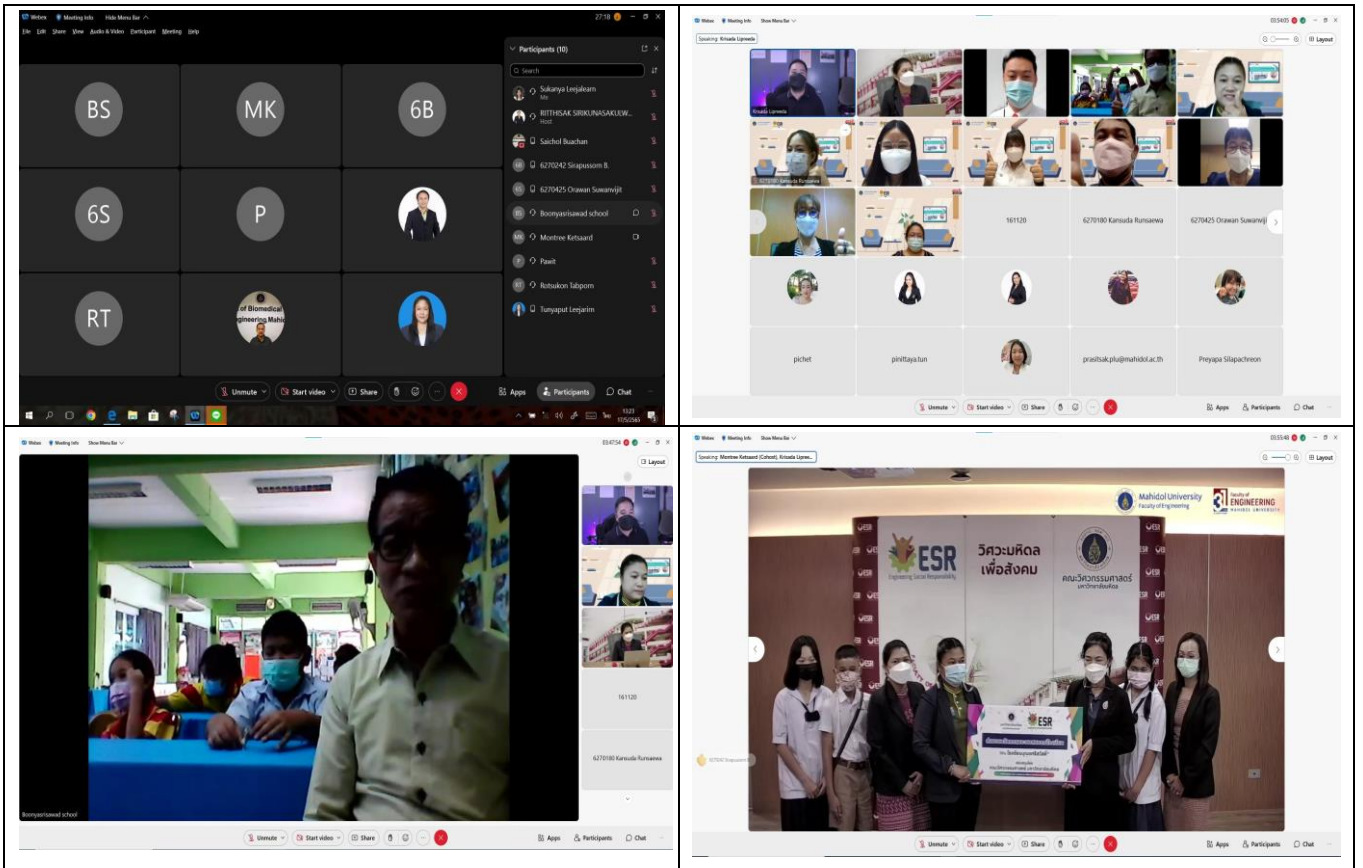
Webex Meeting info Hide Menu Bar 27:18

File Edit Share View Audio & Video Participant Meeting Help

BS MK 6B
6S P
RT
of Biomedical Engineering Mahid

Participants (10)
Search
Sukanya Leejalearn Me
RITTHISAK SIRIKUNASAKULW... Host
Saichol Buachan
6270242 Sirapussorn B.
6270425 Orawan Suwanvijit
Boonyasrisawad school
Montree Ketsaard
Pawit
Rotsukon Tabporn
Tunyaput Leejarim

Unmute Start video Share Apps Participants Chat

Webex Meeting info Show Menu Bar 03:54:05
Speaking: Krisada Lipnwda
Layout
Krisada Lipnwda
161120 6270180 Kansuda Runsaewa 6270425 Orawan Suwanvijit
pichet pinittaya.tun prasitsak.plu@mahidol.ac.th Preyapa Silapachreon
Unmute Start video Share Apps Participants Chat

Webex Meeting info Show Menu Bar 03:47:54
Layout
Boonyasrisawad school
161120
6270180 Kansuda Runsaewa
Unmute Start video Share Apps Participants Chat

Webex Meeting info Show Menu Bar 03:55:48
Speaking: Montree Ketsaard (Cohost), Krisada Lipnwda
Layout
Mahidol University Faculty of Engineering
Faculty of ENGINEERING MAHIDOL UNIVERSITY
ESR Engineering Social Responsibility
วิศวะมหิดล เพื่อสังคม
คณะวิศวกรรมศาสตร์ มหาวิทยาลัยมหิดล
ESR
Unmute Start video Share Apps Participants Chat